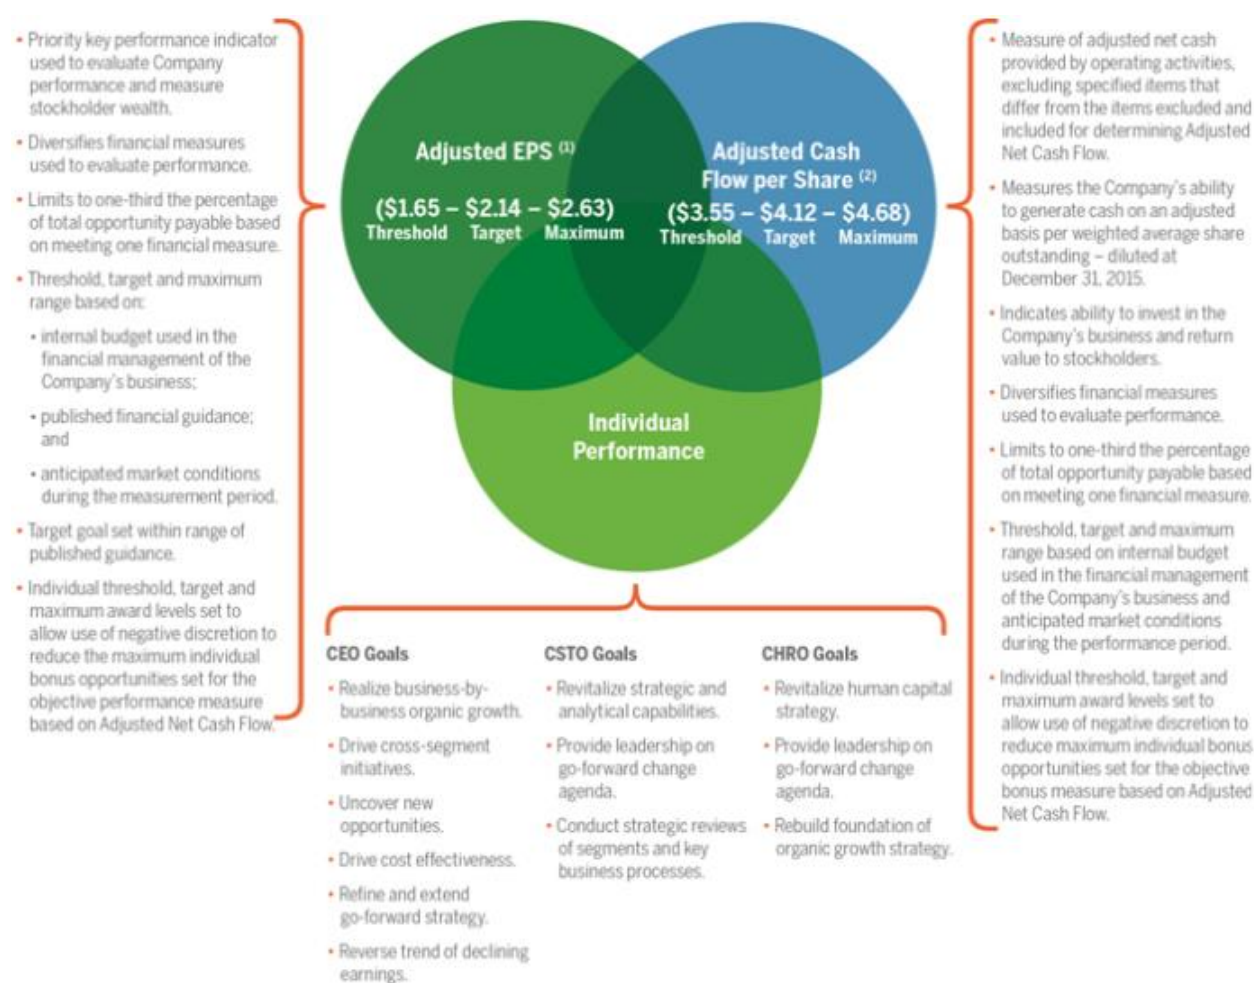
• Priority key performance indicator used to evaluate Company performance and measure stockholder wealth.

• Diversifies financial measures used to evaluate performance.

• Limits to one-third the percentage of total opportunity payable based on meeting one financial measure.

• Threshold, target and maximum range based on:

• internal budget used in the financial management of the Company's business;

• published financial guidance; and

• anticipated market conditions during the measurement period.

• Target goal set within range of published guidance.

• Individual threshold, target and maximum award levels set to allow use of negative discretion to reduce the maximum individual bonus opportunities set for the objective performance measure based on Adjusted Net Cash Flow.

Adjusted EPS $^{(1)}$

($1.65 – $2.14 – $2.63)
Threshold Target Maximum

Adjusted Cash Flow per Share $^{(2)}$

($3.55 – $4.12 – $4.68)
Threshold Target Maximum

Individual Performance

• Measure of adjusted net cash provided by operating activities, excluding specified items that differ from the items excluded and included for determining Adjusted Net Cash Flow.

• Measures the Company's ability to generate cash on an adjusted basis per weighted average share outstanding – diluted at December 31, 2015.

• Indicates ability to invest in the Company's business and return value to stockholders.

• Diversifies financial measures used to evaluate performance.

• Limits to one-third the percentage of total opportunity payable based on meeting one financial measure.

• Threshold, target and maximum range based on internal budget used in the financial management of the Company's business and anticipated market conditions during the performance period.

• Individual threshold, target and maximum award levels set to allow use of negative discretion to reduce maximum individual bonus opportunities set for the objective bonus measure based on Adjusted Net Cash Flow.

CEO Goals

• Realize business-by-business organic growth.

• Drive cross-segment initiatives.

• Uncover new opportunities.

• Drive cost effectiveness.

• Refine and extend go-forward strategy.

• Reverse trend of declining earnings.

CSTO Goals

• Revitalize strategic and analytical capabilities.

• Provide leadership on go-forward change agenda.

• Conduct strategic reviews of segments and key business processes.

CHRO Goals

• Revitalize human capital strategy.

• Provide leadership on go-forward change agenda.

• Rebuild foundation of organic growth strategy.